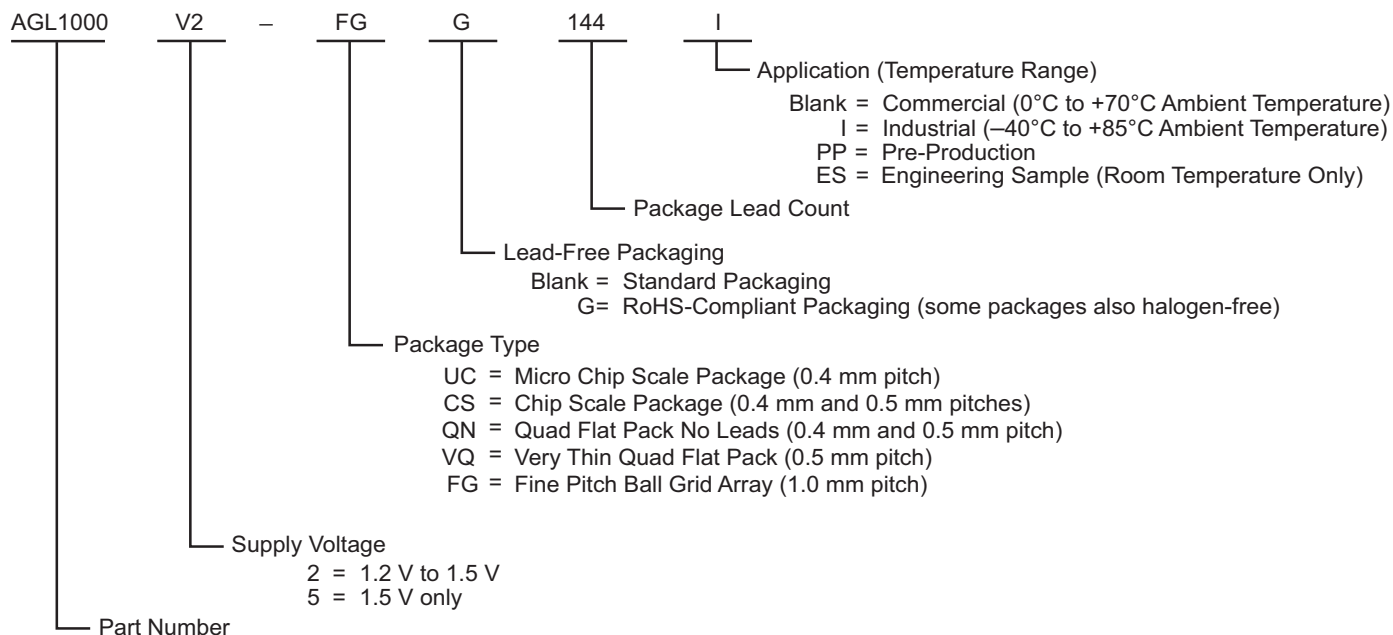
AGL1000 V2 – FG G 144 I

Application (Temperature Range)
Blank = Commercial (0°C to +70°C Ambient Temperature)
I = Industrial (–40°C to +85°C Ambient Temperature)
PP = Pre-Production
ES = Engineering Sample (Room Temperature Only)

Package Lead Count

Lead-Free Packaging
Blank = Standard Packaging
G= RoHS-Compliant Packaging (some packages also halogen-free)

Package Type
UC = Micro Chip Scale Package (0.4 mm pitch)
CS = Chip Scale Package (0.4 mm and 0.5 mm pitches)
QN = Quad Flat Pack No Leads (0.4 mm and 0.5 mm pitch)
VQ = Very Thin Quad Flat Pack (0.5 mm pitch)
FG = Fine Pitch Ball Grid Array (1.0 mm pitch)

Supply Voltage
2 = 1.2 V to 1.5 V
5 = 1.5 V only

Part Number